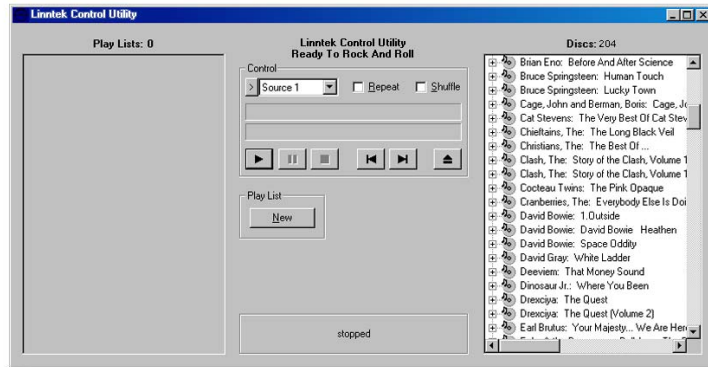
Linntek Control Utility

Play Lists: 0

Linntek Control Utility
Ready To Rock And Roll

Control
> Source 1
Repeat
Shuffle

Play List
New

stopped

Discs: 204
Brian Eno: Before And After Science
Bruce Springsteen: Human Touch
Bruce Springsteen: Lucky Town
Cage, John and Berman, Boris: Cage, J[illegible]
Cat Stevens: The Very Best Of Cat Stev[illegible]
Chieftains, The: The Long Black Veil
Christians, The: The Best Of ...
Clash, The: Story of the Clash, Volume 1
Clash, The: Story of the Clash, Volume 1
Cocteau Twins: The Pink Opaque
Cranberries, The: Everybody Else Is Doi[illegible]
David Bowie: 1.Outside
David Bowie: David Bowie Heathen
David Bowie: Space Oddity
David Gray: White Ladder
Deeviem: That Money Sound
Dinosaur Jr.: Where You Been
Drexciya: The Quest
Drexciya: The Quest (Volume 2)
Earl Brutus: Your Majesty... We Are Her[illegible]
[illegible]